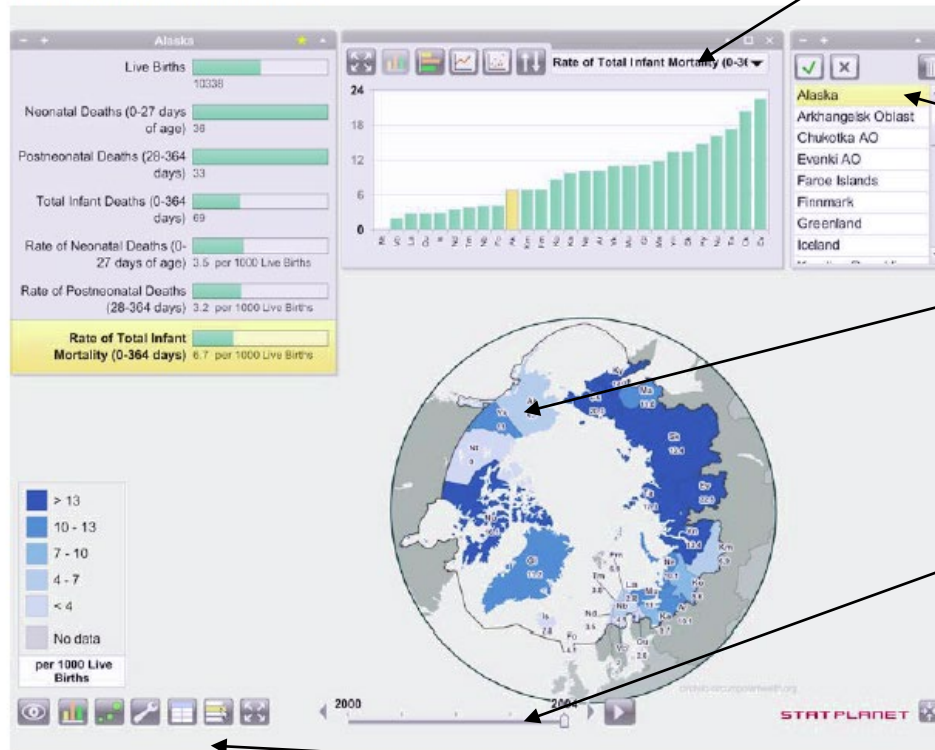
Alaska

Live Births 10338

Neonatal Deaths (0-27 days of age) 36

Postneonatal Deaths (28-364 days) 33

Total Infant Deaths (0-364 days) 69

Rate of Neonatal Deaths (0-27 days of age) 3.5 per 1000 Live Births

Rate of Postneonatal Deaths (28-364 days) 3.2 per 1000 Live Births

Rate of Total Infant Mortality (0-364 days) 6.7 per 1000 Live Births

Rate of Total Infant Mortality (0-36

24
18
12
6
0

Alaska
Arkhangelsk Oblast
Chukotka AO
Evenki AO
Faroe Islands
Finnmark
Greenland
Iceland

> 13
10 - 13
7 - 10
4 - 7
< 4
No data
per 1000 Live Births

2000
2004

STATPLANET